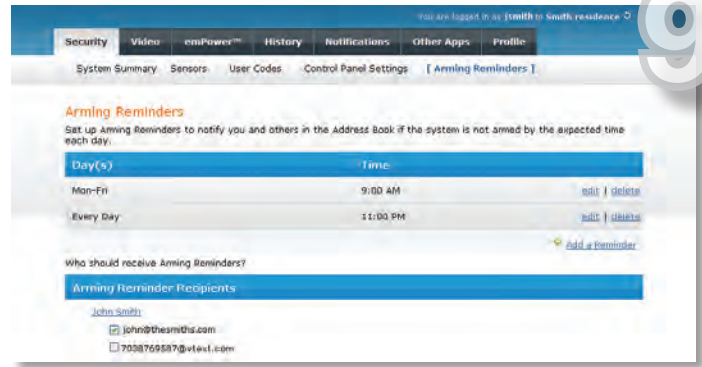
You are logged in as jsmith to Smith residence

9

Security Video emPower™ History Notifications Other Apps Profile

System Summary Sensors User Codes Control Panel Settings [ Arming Reminders ]

Arming Reminders

Set up Arming Reminders to notify you and others in the Address Book if the system is not armed by the expected time each day.

| Day(s) | Time | |
|---|---|---|
| Mon-Fri | 9:00 AM | edit \| delete |
| Every Day | 11:00 PM | edit \| delete |

Add a Reminder

Who should receive Arming Reminders?

Arming Reminder Recipients

John Smith

☑ john@thesmiths.com

☐ 7038769587@vtext.com